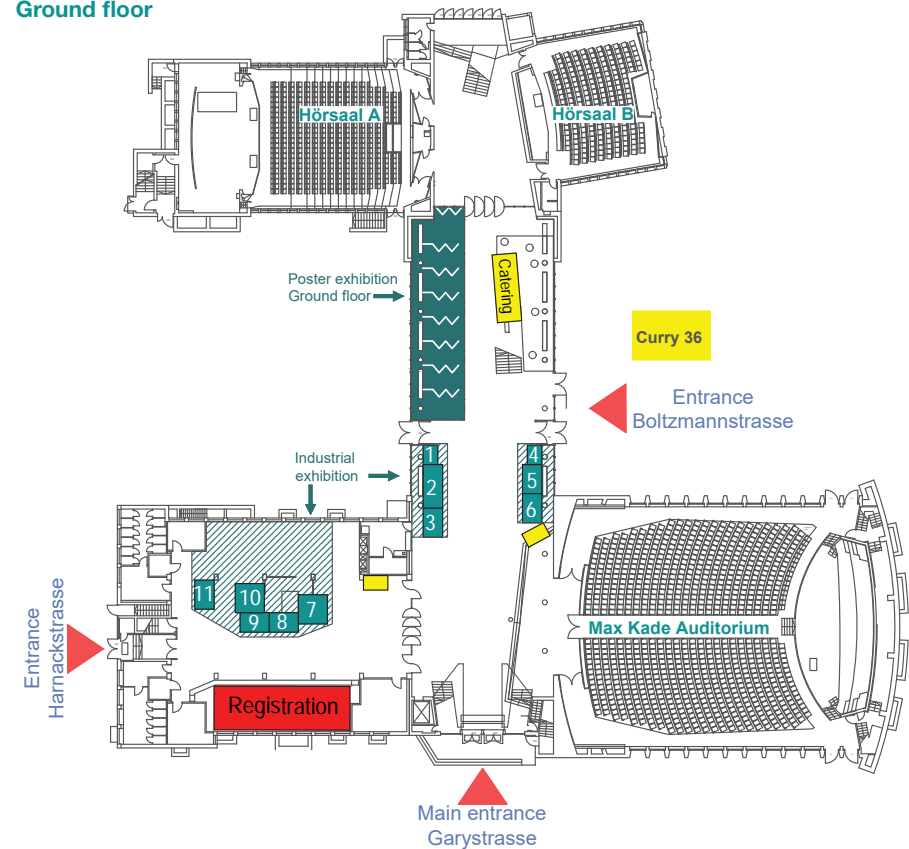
Ground floor

Hörsaal A

Hörsaal B

Catering

Poster exhibition
Ground floor

Curry 36

Entrance
Boltzmannstrasse

Industrial
exhibition

1
2
3

4
5
6

11
10
7
9
8

Entrance
Harnackstrasse

Max Kade Auditorium

Registration

Main entrance
Garystrasse